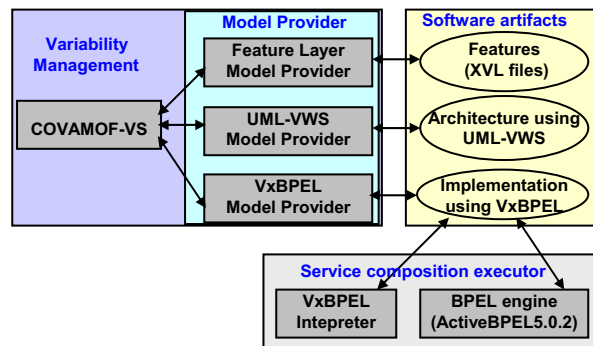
Variability Management

COVAMOF-VS

Model Provider

Feature Layer Model Provider

UML-VWS Model Provider

VxBPEL Model Provider

Software artifacts

Features (XVL files)

Architecture using UML-VWS

Implementation using VxBPEL

Service composition executor

VxBPEL Intepreter

BPEL engine (ActiveBPEL5.0.2)